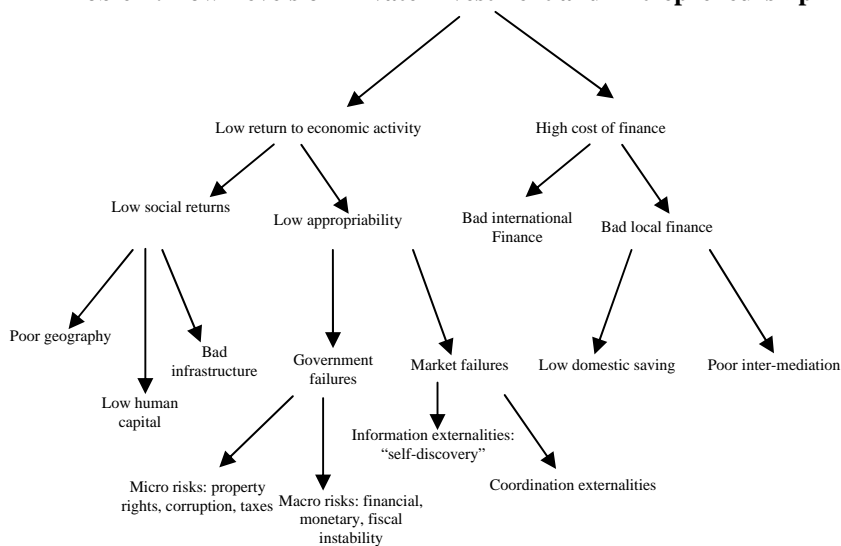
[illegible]: Low levels of private investment and entrepreneurship

Low return to economic activity

High cost of finance

Low social returns

Low appropriability

Bad international Finance

Bad local finance

Poor geography

Low human capital

Bad infrastructure

Government failures

Market failures

Low domestic saving

Poor inter-mediation

Information externalities: "self-discovery"

Coordination externalities

Micro risks: property rights, corruption, taxes

Macro risks: financial, monetary, fiscal instability